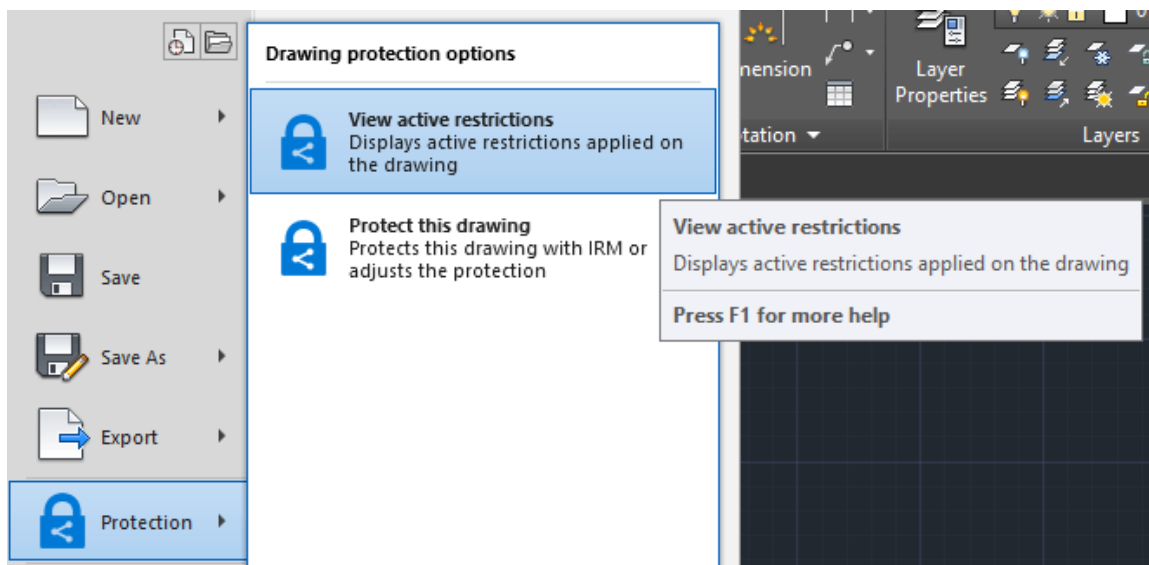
New
Open
Save
Save As
Export
Protection

Drawing protection options

View active restrictions
Displays active restrictions applied on the drawing

Protect this drawing
Protects this drawing with IRM or adjusts the protection

nension
Layer Properties
tation
Layers

View active restrictions
Displays active restrictions applied on the drawing
Press F1 for more help